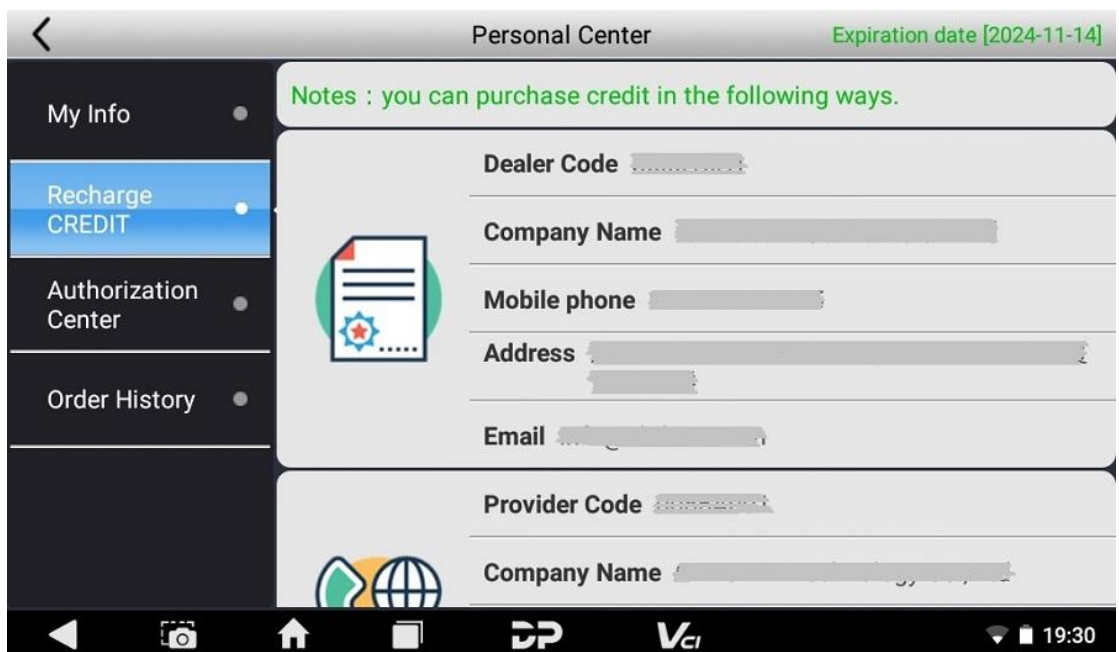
Personal Center

Expiration date [2024-11-14]

My Info

Recharge CREDIT

Authorization Center

Order History

Notes：you can purchase credit in the following ways.

Dealer Code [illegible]

Company Name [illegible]

Mobile phone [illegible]

Address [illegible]

Email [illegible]

Provider Code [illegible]

Company Name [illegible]

19:30